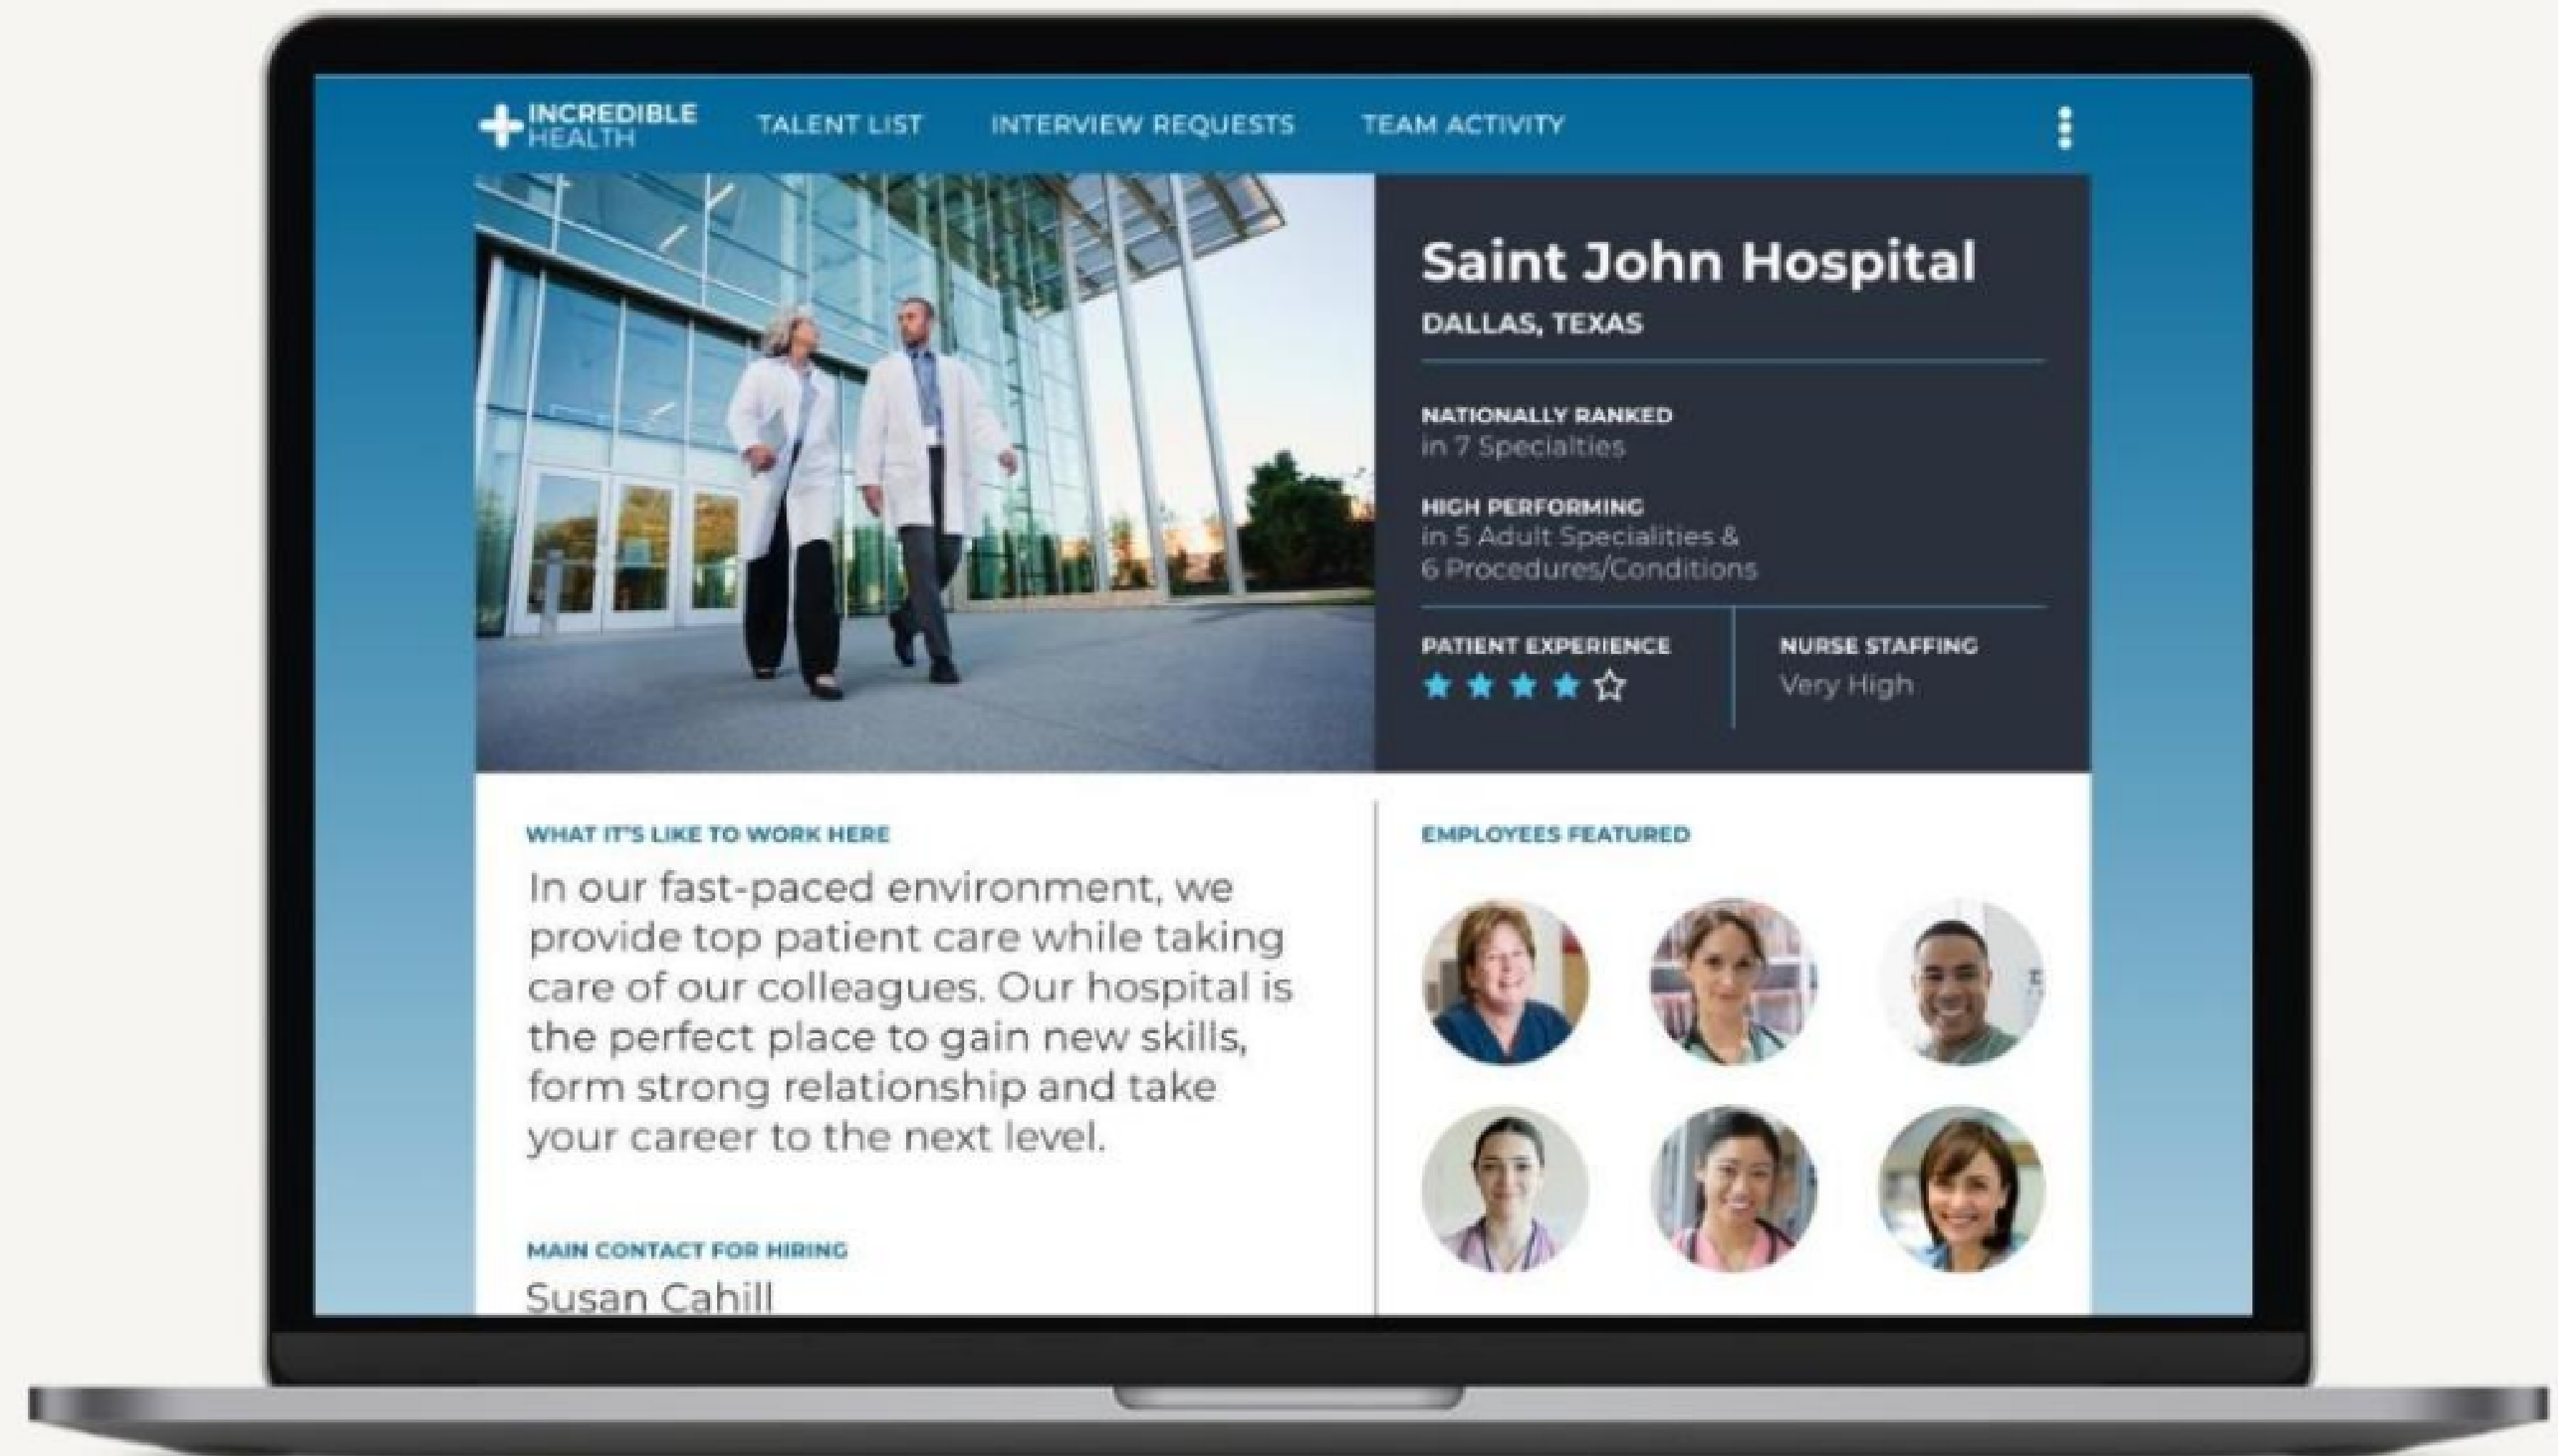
INCREDIBLE HEALTH TALENT LIST INTERVIEW REQUESTS TEAM ACTIVITY

Saint John Hospital

DALLAS, TEXAS

NATIONALLY RANKED
in 7 Specialties

HIGH PERFORMING
in 5 Adult Specialities & 6 Procedures/Conditions

PATIENT EXPERIENCE

NURSE STAFFING
Very High

WHAT IT'S LIKE TO WORK HERE

In our fast-paced environment, we provide top patient care while taking care of our colleagues. Our hospital is the perfect place to gain new skills, form strong relationship and take your career to the next level.

MAIN CONTACT FOR HIRING

Susan Cahill

EMPLOYEES FEATURED